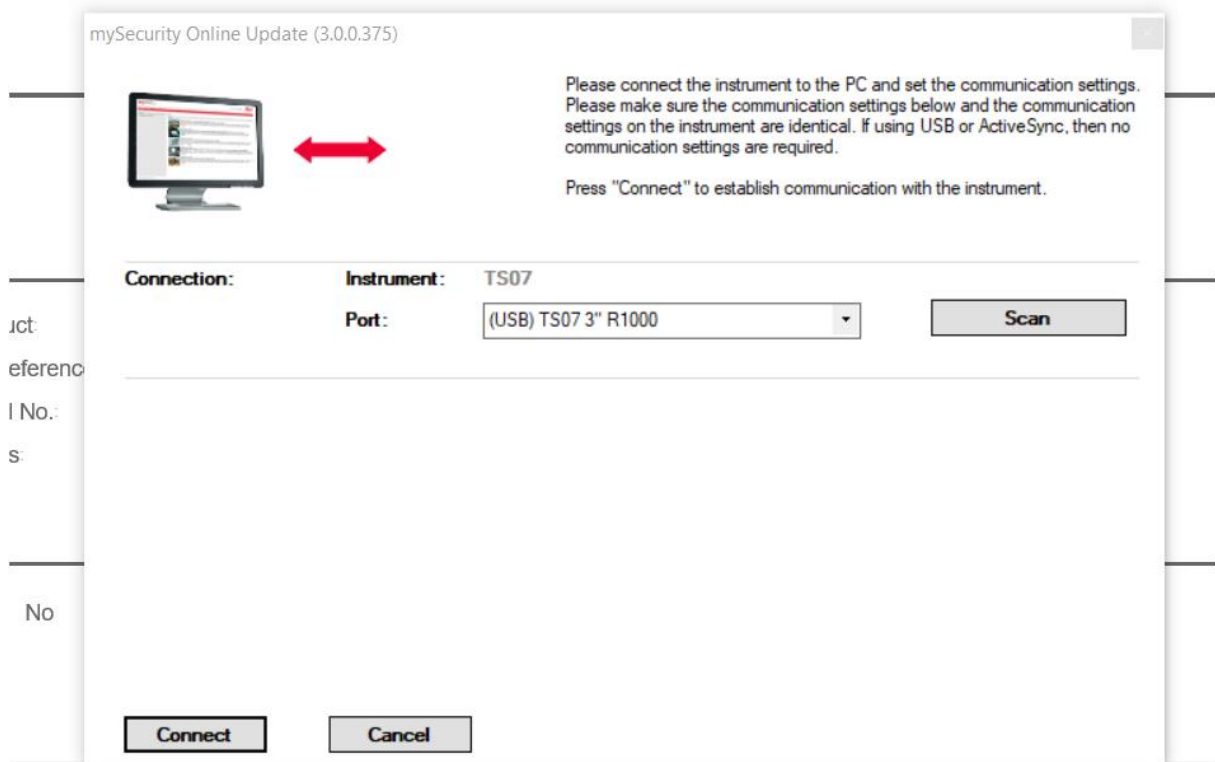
mySecurity Online Update (3.0.0.375)

Please connect the instrument to the PC and set the communication settings. Please make sure the communication settings below and the communication settings on the instrument are identical. If using USB or ActiveSync, then no communication settings are required.

Press "Connect" to establish communication with the instrument.

Connection:

Instrument: TS07

Port: (USB) TS07 3" R1000

Scan

uct:
eferenc
l No.:
s:

No

Connect

Cancel